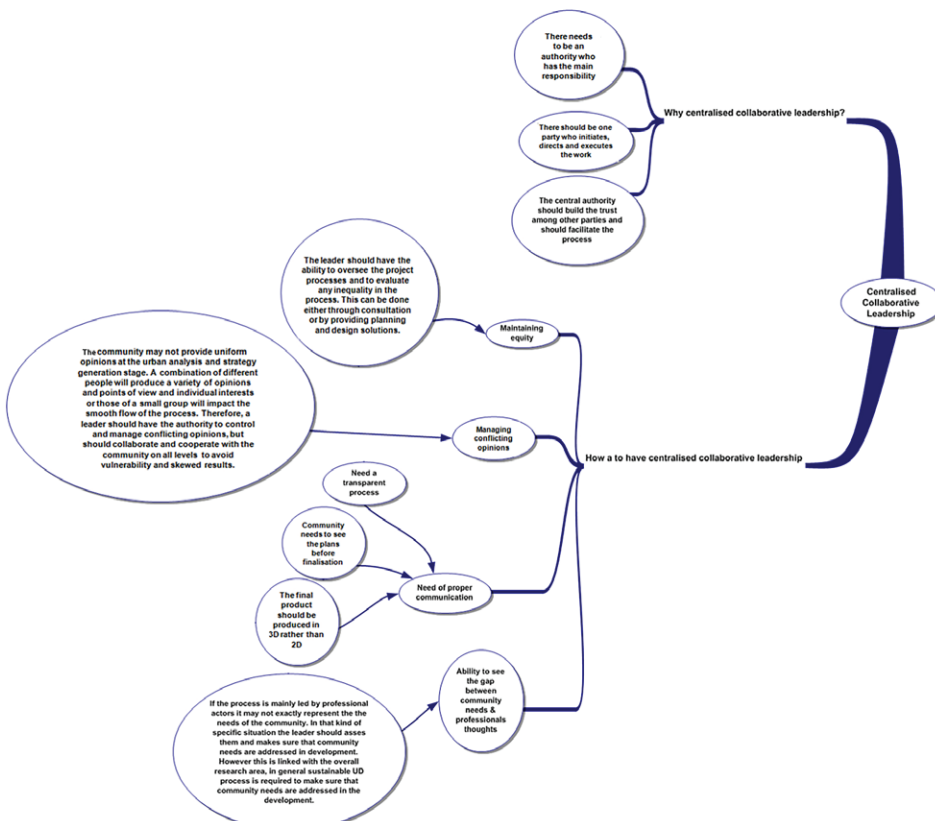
There needs to be an authority who has the main responsibility

There should be one party who initiates, directs and executes the work

The central authority should build the trust among other parties and should facilitate the process

Why centralised collaborative leadership?

Centralised Collaborative Leadership

The leader should have the ability to oversee the project processes and to evaluate any inequality in the process. This can be done either through consultation or by providing planning and design solutions.

Maintaining equity

The community may not provide uniform opinions at the urban analysis and strategy generation stage. A combination of different people will produce a variety of opinions and points of view and individual interests or those of a small group will impact the smooth flow of the process. Therefore, a leader should have the authority to control and manage conflicting opinions, but should collaborate and cooperate with the community on all levels to avoid vulnerability and skewed results.

Managing conflicting opinions

How a to have centralised collaborative leadership

Need a transparent process

Community needs to see the plans before finalisation

The final product should be produced in 3D rather than 2D

Need of proper communication

Ability to see the gap between community needs & professionals thoughts

If the process is mainly led by professional actors it may not exactly represent the the needs of the community. In that kind of specific situation the leader should asses them and makes sure that community needs are addressed in development. However this is linked with the overall research area, in general sustainable UD process is required to make sure that community needs are addressed in the development.